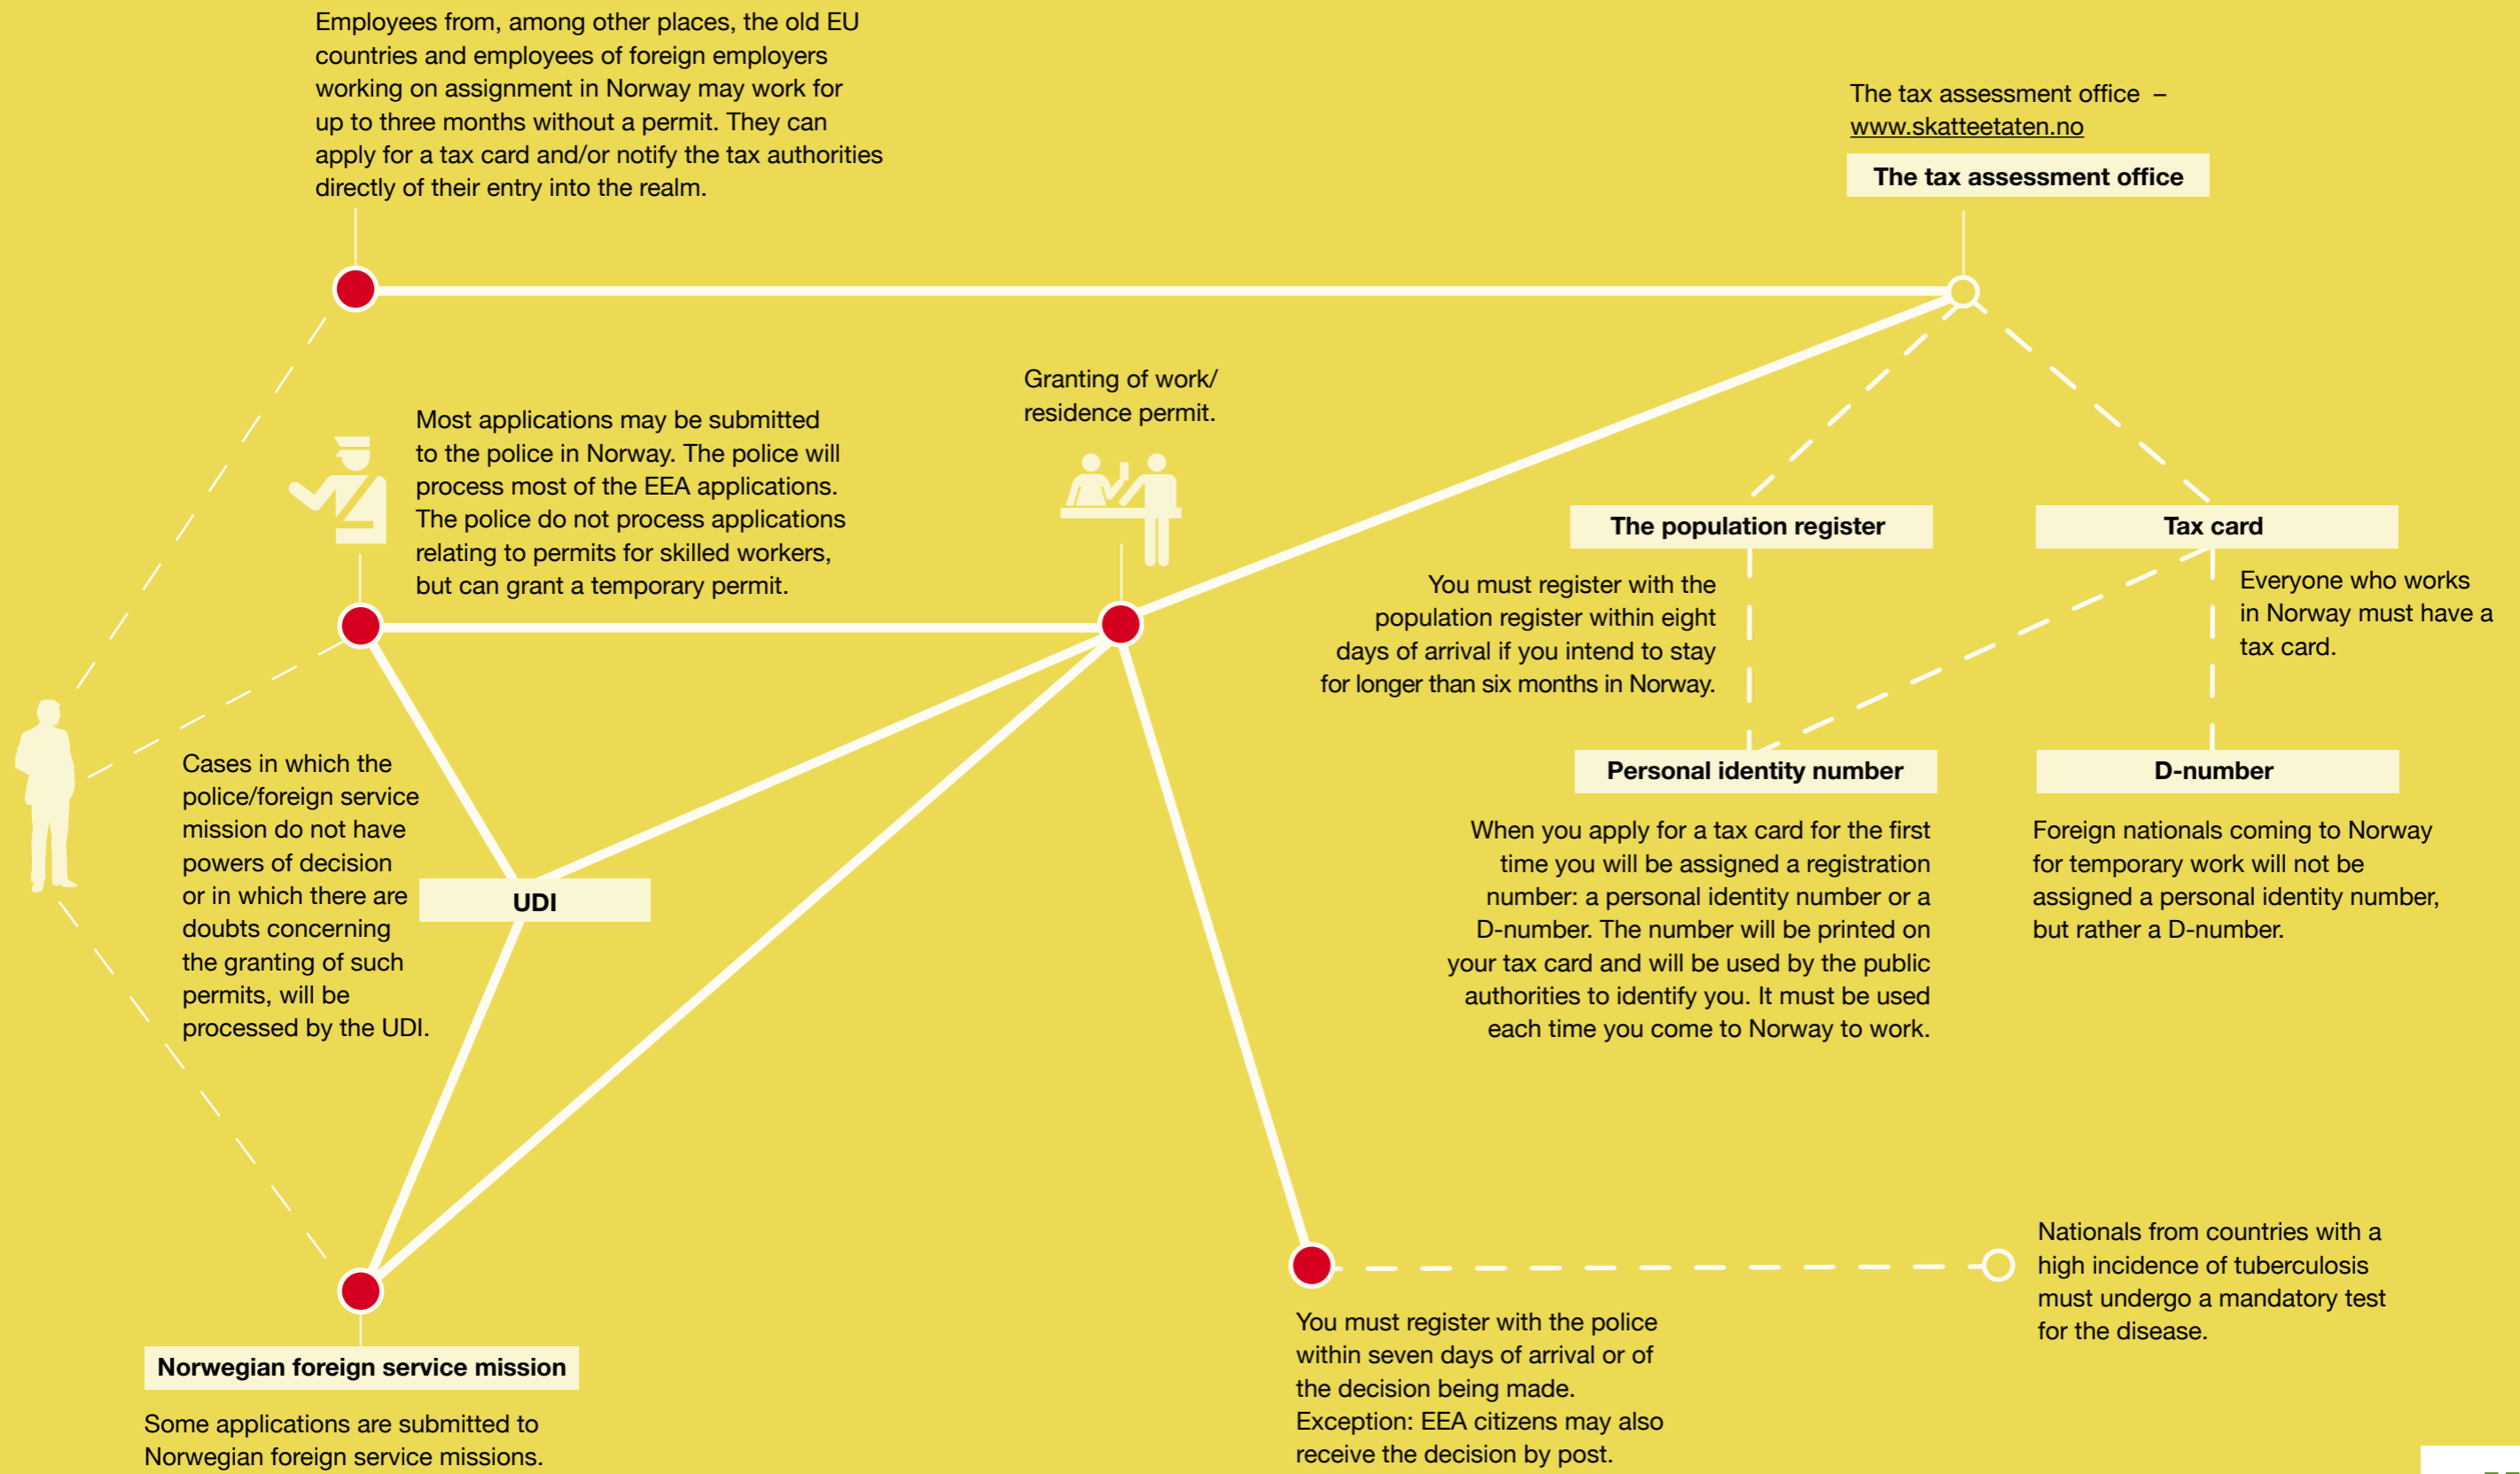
Employees from, among other places, the old EU countries and employees of foreign employers working on assignment in Norway may work for up to three months without a permit. They can apply for a tax card and/or notify the tax authorities directly of their entry into the realm.

The tax assessment office – www.skatteetaten.no

The tax assessment office

Most applications may be submitted to the police in Norway. The police will process most of the EEA applications. The police do not process applications relating to permits for skilled workers, but can grant a temporary permit.

Granting of work/ residence permit.

The population register

Tax card

You must register with the population register within eight days of arrival if you intend to stay for longer than six months in Norway.

Everyone who works in Norway must have a tax card.

Cases in which the police/foreign service mission do not have powers of decision or in which there are doubts concerning the granting of such permits, will be processed by the UDI.

UDI

Personal identity number

D-number

When you apply for a tax card for the first time you will be assigned a registration number: a personal identity number or a D-number. The number will be printed on your tax card and will be used by the public authorities to identify you. It must be used each time you come to Norway to work.

Foreign nationals coming to Norway for temporary work will not be assigned a personal identity number, but rather a D-number.

Nationals from countries with a high incidence of tuberculosis must undergo a mandatory test for the disease.

Norwegian foreign service mission

Some applications are submitted to Norwegian foreign service missions.

You must register with the police within seven days of arrival or of the decision being made. Exception: EEA citizens may also receive the decision by post.